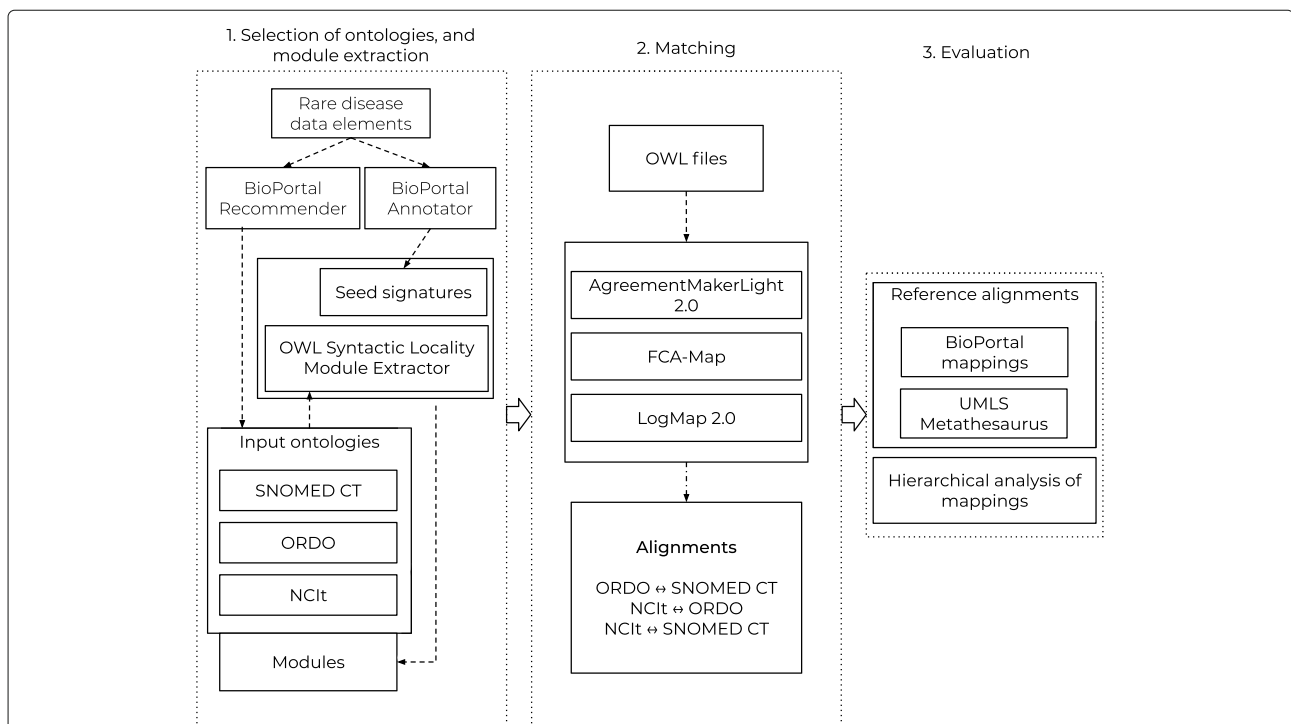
1. Selection of ontologies, and module extraction

Rare disease data elements

BioPortal Recommender

BioPortal Annotator

Seed signatures

OWL Syntactic Locality Module Extractor

Input ontologies

SNOMED CT

ORDO

NCIt

Modules

2. Matching

OWL files

AgreementMakerLight 2.0

FCA-Map

LogMap 2.0

Alignments

ORDO ↔ SNOMED CT
NCIt ↔ ORDO
NCIt ↔ SNOMED CT

3. Evaluation

Reference alignments

BioPortal mappings

UMLS Metathesaurus

Hierarchical analysis of mappings